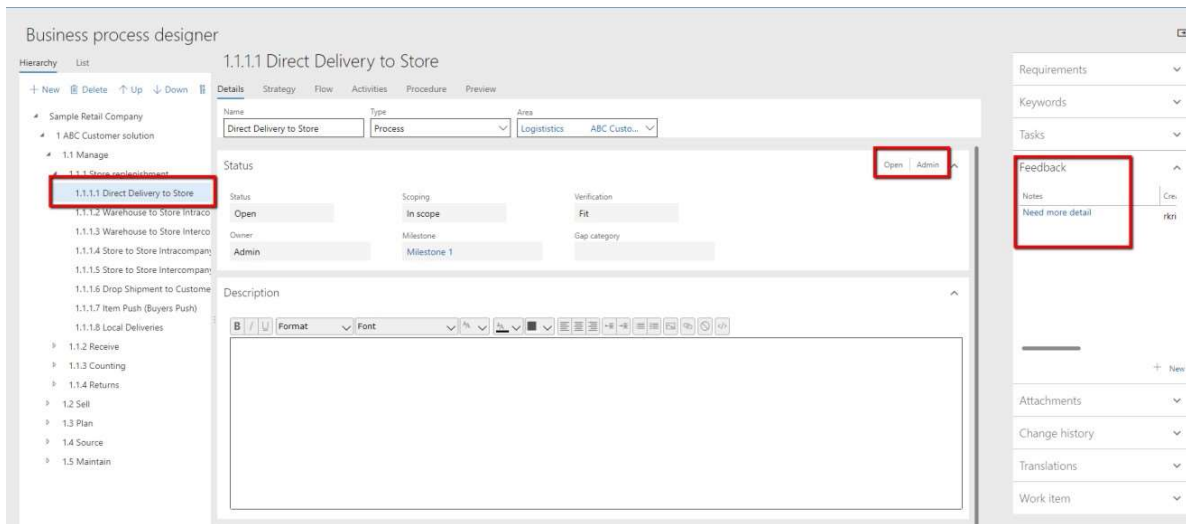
Business process designer

Hierarchy List

+ New Delete ↑ Up ↓ Down

Sample Retail Company
1 ABC Customer solution
1.1 Manage
1.1.1 Store replenishment
1.1.1.1 Direct Delivery to Store
1.1.1.2 Warehouse to Store Intraco
1.1.1.3 Warehouse to Store Interco
1.1.1.4 Store to Store Intracompany
1.1.1.5 Store to Store Intercompany
1.1.1.6 Drop Shipment to Custome
1.1.1.7 Item Push (Buyers Push)
1.1.1.8 Local Deliveries
1.1.2 Receive
1.1.3 Counting
1.1.4 Returns
1.2 Sell
1.3 Plan
1.4 Source
1.5 Maintain

1.1.1.1 Direct Delivery to Store

Details Strategy Flow Activities Procedure Preview

Name
Direct Delivery to Store
Type
Process
Area
Logististics ABC Custo...

Status
Open Admin

Status
Open
Scoping
In scope
Verification
Fit
Owner
Admin
Milestone
Milestone 1
Gap category

Description

B I U Format Font

Requirements
Keywords
Tasks
Feedback
Notes
Cre
Need more detail
rkri
+ New
Attachments
Change history
Translations
Work item